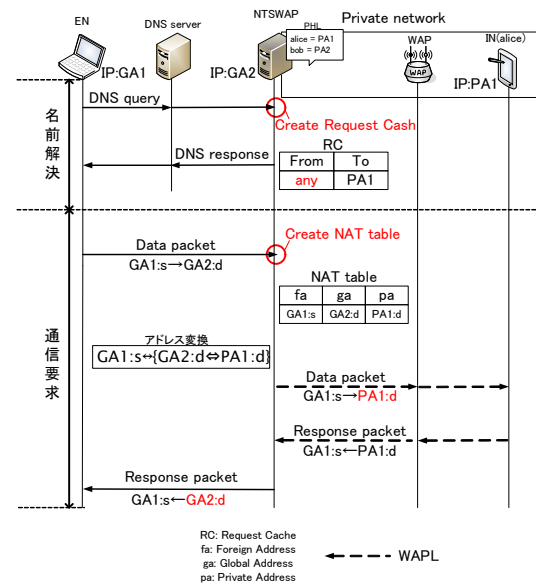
EN

DNS server

NTSWAP

PHL

alice = PA1
bob = PA2

Private network

WAP

IN(alice)

IP:GA1

IP:GA2

IP:PA1

名前解決

DNS query

Create Request Cash

RC

| From | To |
|---|---|
| any | PA1 |

DNS response

Create NAT table

Data packet

GA1:s→GA2:d

NAT table

| fa | ga | pa |
|---|---|---|
| GA1:s | GA2:d | PA1:d |

通信要求

アドレス変換

GA1:s↔{GA2:d⇔PA1:d}

Data packet

GA1:s→PA1:d

Response packet

GA1:s←PA1:d

Response packet

GA1:s←GA2:d

RC: Request Cache
fa: Foreign Address
ga: Global Address
pa: Private Address

WAPL